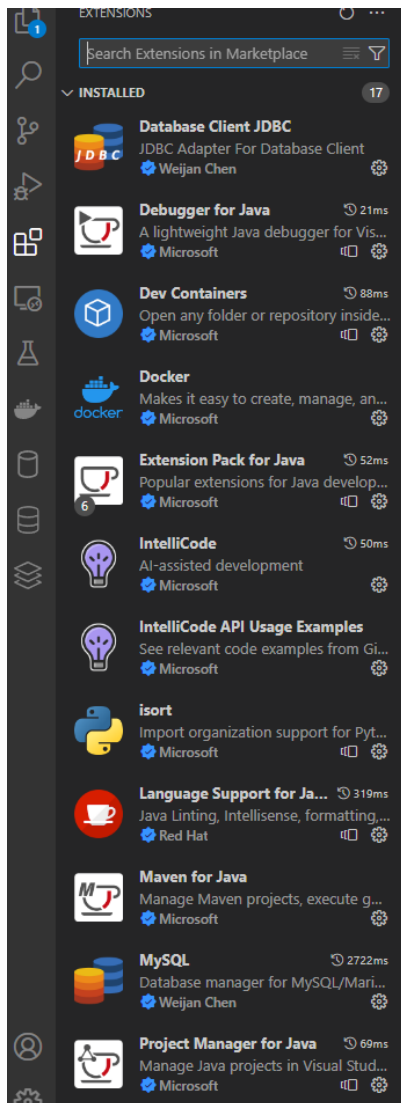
EXTENSIONS

Search Extensions in Marketplace

INSTALLED 17

Database Client JDBC
JDBC Adapter For Database Client
Weijan Chen

Debugger for Java 21ms
A lightweight Java debugger for Vis...
Microsoft

Dev Containers 88ms
Open any folder or repository inside...
Microsoft

Docker
Makes it easy to create, manage, an...
Microsoft

Extension Pack for Java 52ms
Popular extensions for Java develop...
Microsoft

IntelliCode 50ms
AI-assisted development
Microsoft

IntelliCode API Usage Examples
See relevant code examples from Gi...
Microsoft

isort
Import organization support for Pyt...
Microsoft

Language Support for Ja... 319ms
Java Linting, Intellisense, formatting,...
Red Hat

Maven for Java
Manage Maven projects, execute g...
Microsoft

MySQL 2722ms
Database manager for MySQL/Mari...
Weijan Chen

Project Manager for Java 69ms
Manage Java projects in Visual Stud...
Microsoft